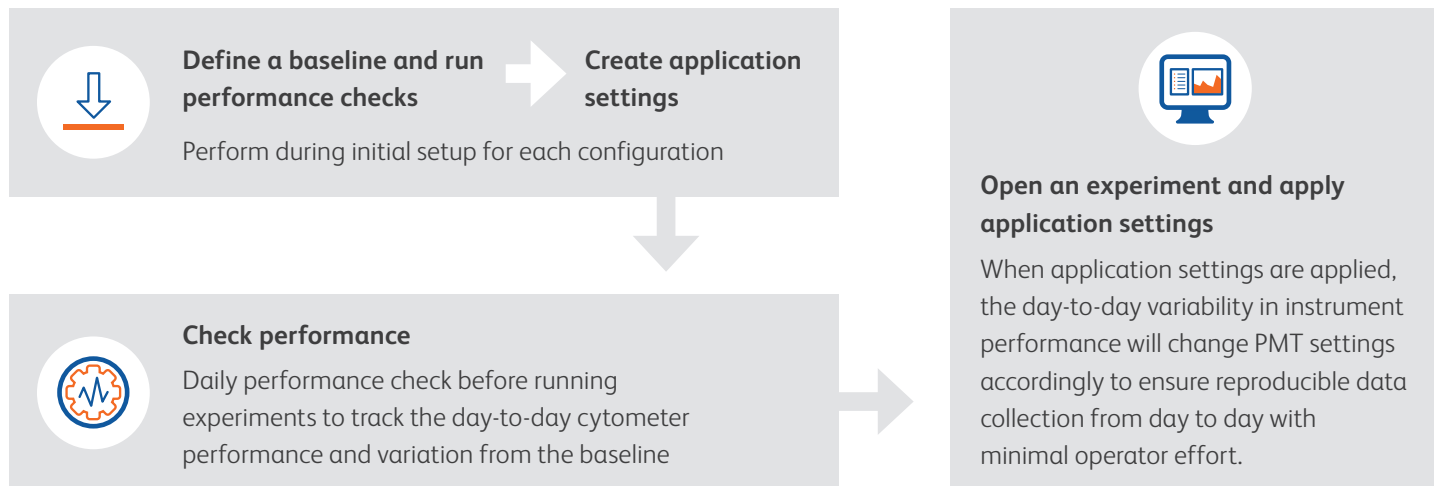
Define a baseline and run performance checks

Create application settings

Perform during initial setup for each configuration

Check performance

Daily performance check before running experiments to track the day-to-day cytometer performance and variation from the baseline

Open an experiment and apply application settings

When application settings are applied, the day-to-day variability in instrument performance will change PMT settings accordingly to ensure reproducible data collection from day to day with minimal operator effort.